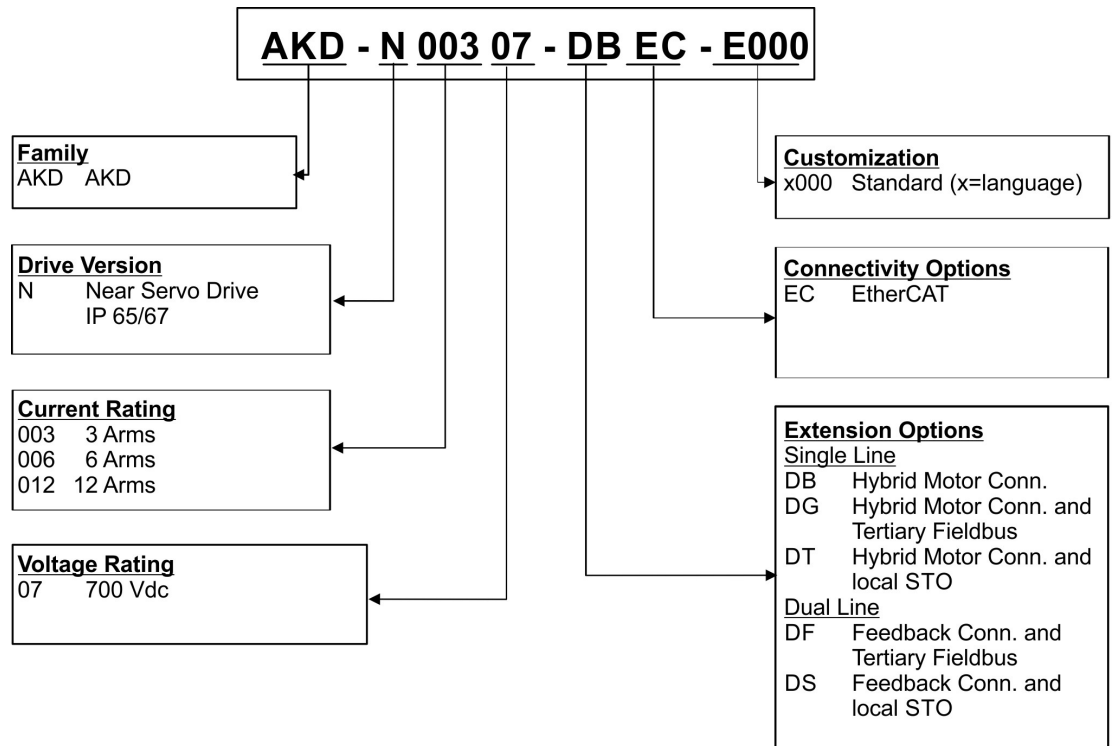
AKD - N 003 07 - DB EC - E000

Family
AKD AKD

Drive Version
N Near Servo Drive IP 65/67

Current Rating
003 3 Arms
006 6 Arms
012 12 Arms

Voltage Rating
07 700 Vdc

Customization
x000 Standard (x=language)

Connectivity Options
EC EtherCAT

Extension Options
Single Line
DB Hybrid Motor Conn.
DG Hybrid Motor Conn. and Tertiary Fieldbus
DT Hybrid Motor Conn. and local STO
Dual Line
DF Feedback Conn. and Tertiary Fieldbus
DS Feedback Conn. and local STO